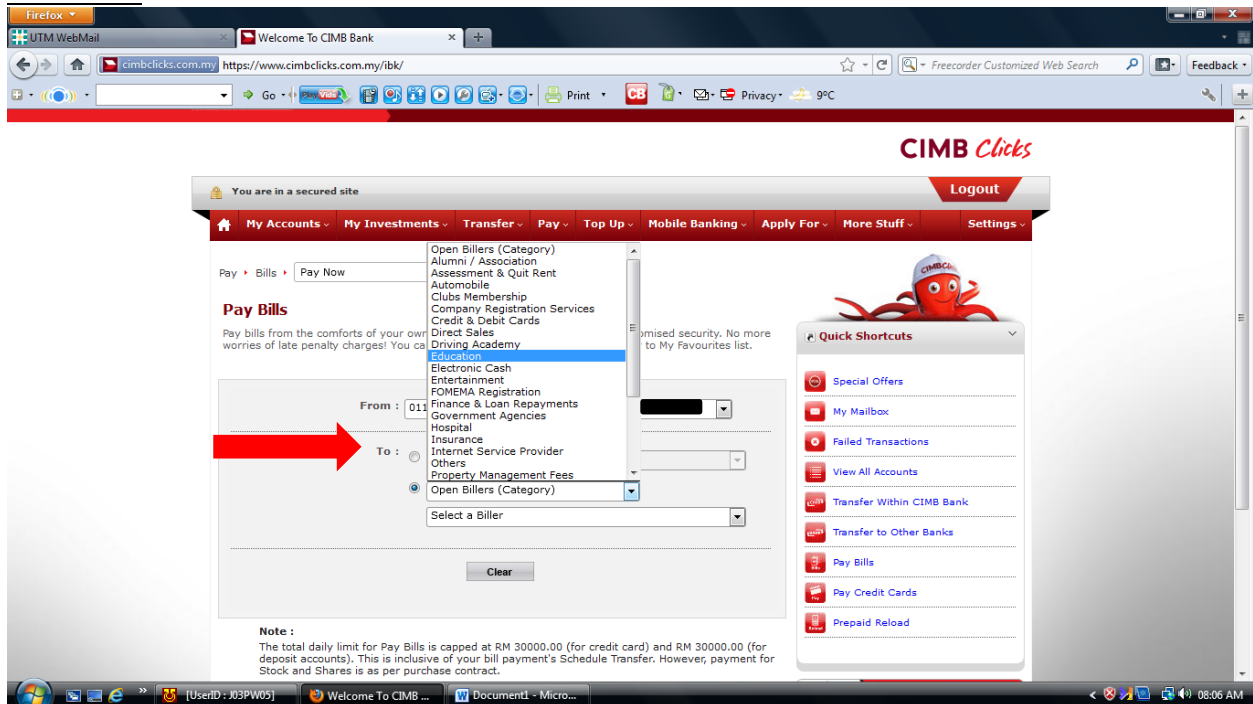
Firefox

UTM WebMail
Welcome To CIMB Bank
+

cimbclicks.com.my https://www.cimbclicks.com.my/ibk/

Freecorder Customized Web Search
Feedback

Go
Print
CB
Privacy
9°C

CIMB Clicks

You are in a secured site
Logout

My Accounts | My Investments | Transfer | Pay | Top Up | Mobile Banking | Apply For | More Stuff | Settings

Pay ▸ Bills ▸ Pay Now

Pay Bills
Pay bills from the comforts of your own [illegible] promised security. No more worries of late penalty charges! You ca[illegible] to My Favourites list.

From : 011

To :

Open Billers (Category)
Alumni / Association
Assessment & Quit Rent
Automobile
Clubs Membership
Company Registration Services
Credit & Debit Cards
Direct Sales
Driving Academy
Education
Electronic Cash
Entertainment
FOMEMA Registration
Finance & Loan Repayments
Government Agencies
Hospital
Insurance
Internet Service Provider
Others
Property Management Fees

Open Billers (Category)

Select a Biller

Clear

Note :
The total daily limit for Pay Bills is capped at RM 30000.00 (for credit card) and RM 30000.00 (for deposit accounts). This is inclusive of your bill payment's Schedule Transfer. However, payment for Stock and Shares is as per purchase contract.

Quick Shortcuts
Special Offers
My Mailbox
Failed Transactions
View All Accounts
Transfer Within CIMB Bank
Transfer to Other Banks
Pay Bills
Pay Credit Cards
Prepaid Reload

[UserID : J03PW05]
Welcome To CIMB ...
Document1 - Micro...
08:06 AM